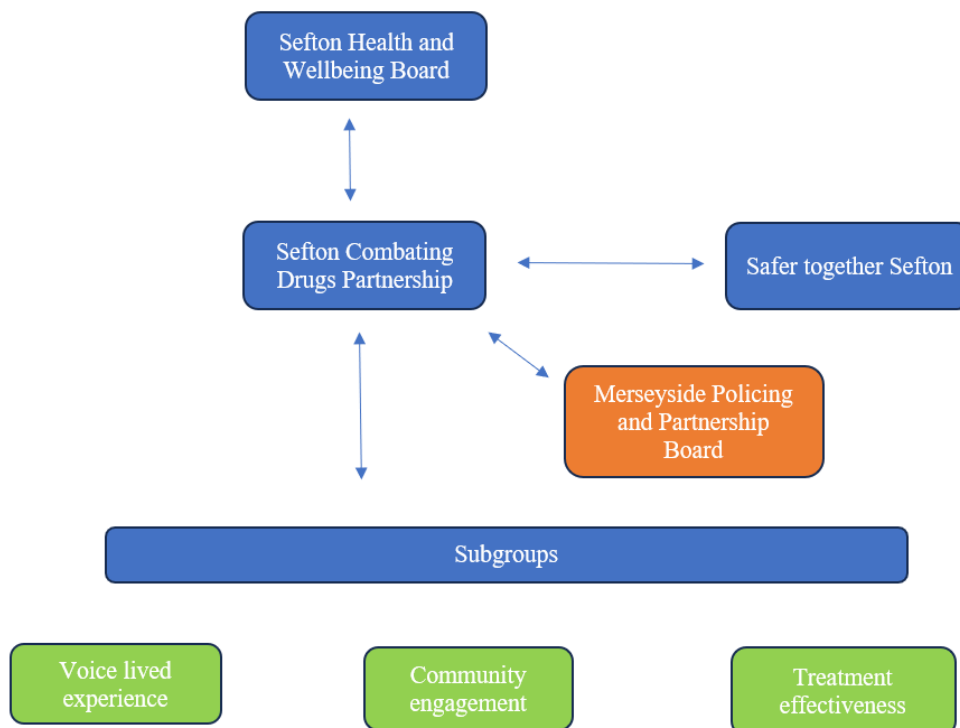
Sefton Health and Wellbeing Board

Sefton Combating Drugs Partnership

Safer together Sefton

Merseyside Policing and Partnership Board

Subgroups

Voice lived experience

Community engagement

Treatment effectiveness